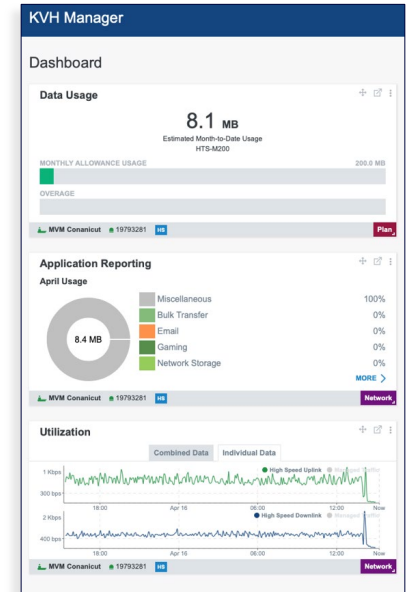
KVH Manager

Dashboard

Data Usage

8.1 MB
Estimated Month-to-Date Usage
HTS-M200

MONTHLY ALLOWANCE USAGE 200.0 MB

OVERAGE

MVM Conanicut 19793281 HS Plan

Application Reporting
April Usage

8.4 MB

| | |
|---|---|
| Miscellaneous | 100% |
| Bulk Transfer | 0% |
| Email | 0% |
| Gaming | 0% |
| Network Storage | 0% |

MORE >

MVM Conanicut 19793281 HS Network

Utilization

Combined Data Individual Data

1 Kbps
300 bps
High Speed Uplink Managed Traffic
18:00 Apr 16 06:00 12:00 Now

2 Kbps
400 bps
High Speed Downlink Managed Traffic
18:00 Apr 16 06:00 12:00 Now

MVM Conanicut 19793281 HS Network